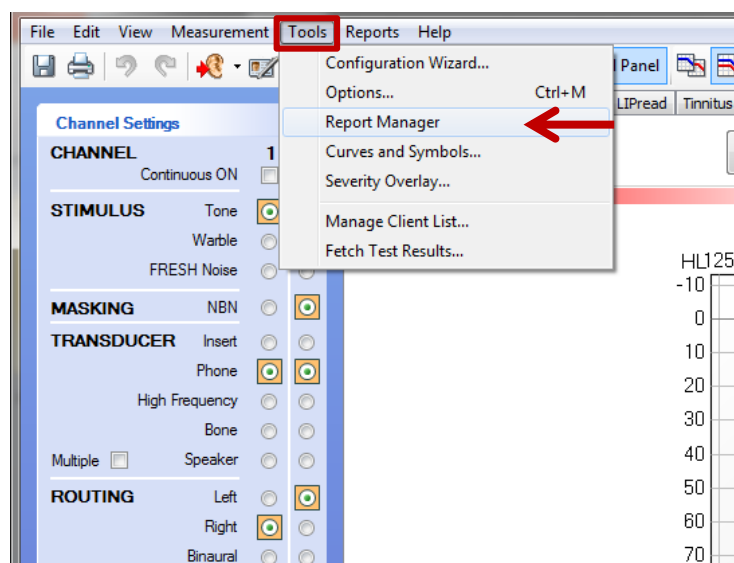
File Edit View Measurement Tools Reports Help

Configuration Wizard...
Options... Ctrl+M
Report Manager
Curves and Symbols...
Severity Overlay...
Manage Client List...
Fetch Test Results...

Panel
LIPread Tinnitus

Channel Settings
CHANNEL 1
Continuous ON
STIMULUS Tone
Warble
FRESH Noise
MASKING NBN
TRANSDUCER Insert
Phone
High Frequency
Bone
Multiple Speaker
ROUTING Left
Right
Binaural

HL125
-10
0
10
20
30
40
50
60
70